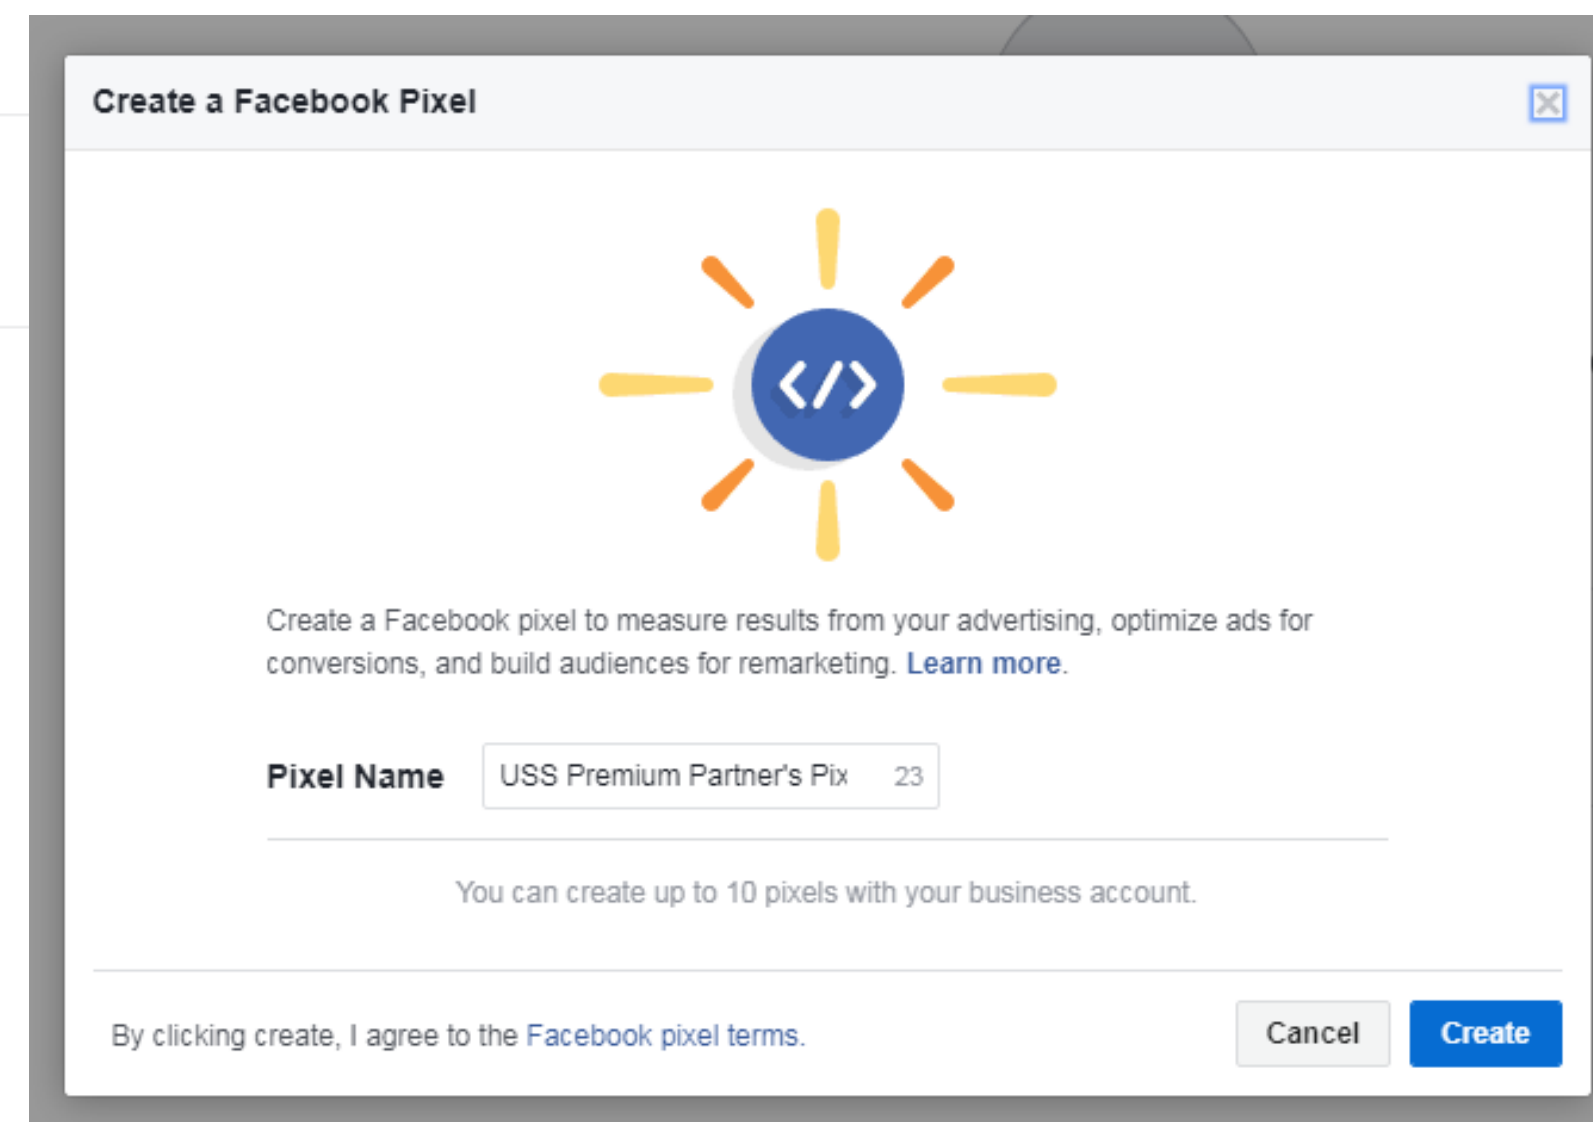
Create a Facebook Pixel

</>

Create a Facebook pixel to measure results from your advertising, optimize ads for conversions, and build audiences for remarketing. Learn more.

Pixel Name USS Premium Partner's Pix 23

You can create up to 10 pixels with your business account.

By clicking create, I agree to the Facebook pixel terms.

Cancel

Create